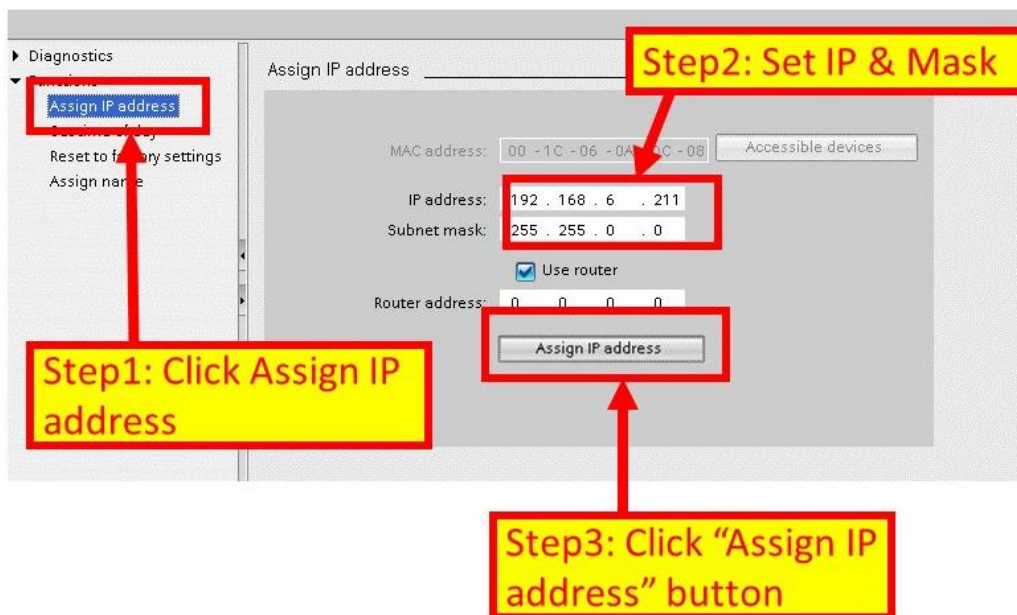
Diagnostics
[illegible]
Assign IP address
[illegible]
Reset to fa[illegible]ry settings
Assign na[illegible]e

Assign IP address

Step2: Set IP & Mask

MAC address: 00 - 1C - 06 - 0A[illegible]C - 08
Accessible devices

IP address: 192 . 168 . 6 . 211
Subnet mask: 255 . 255 . 0 . 0

Use router

Router address: 0 . 0 . 0 . 0

Assign IP address

Step1: Click Assign IP address

Step3: Click “Assign IP address” button